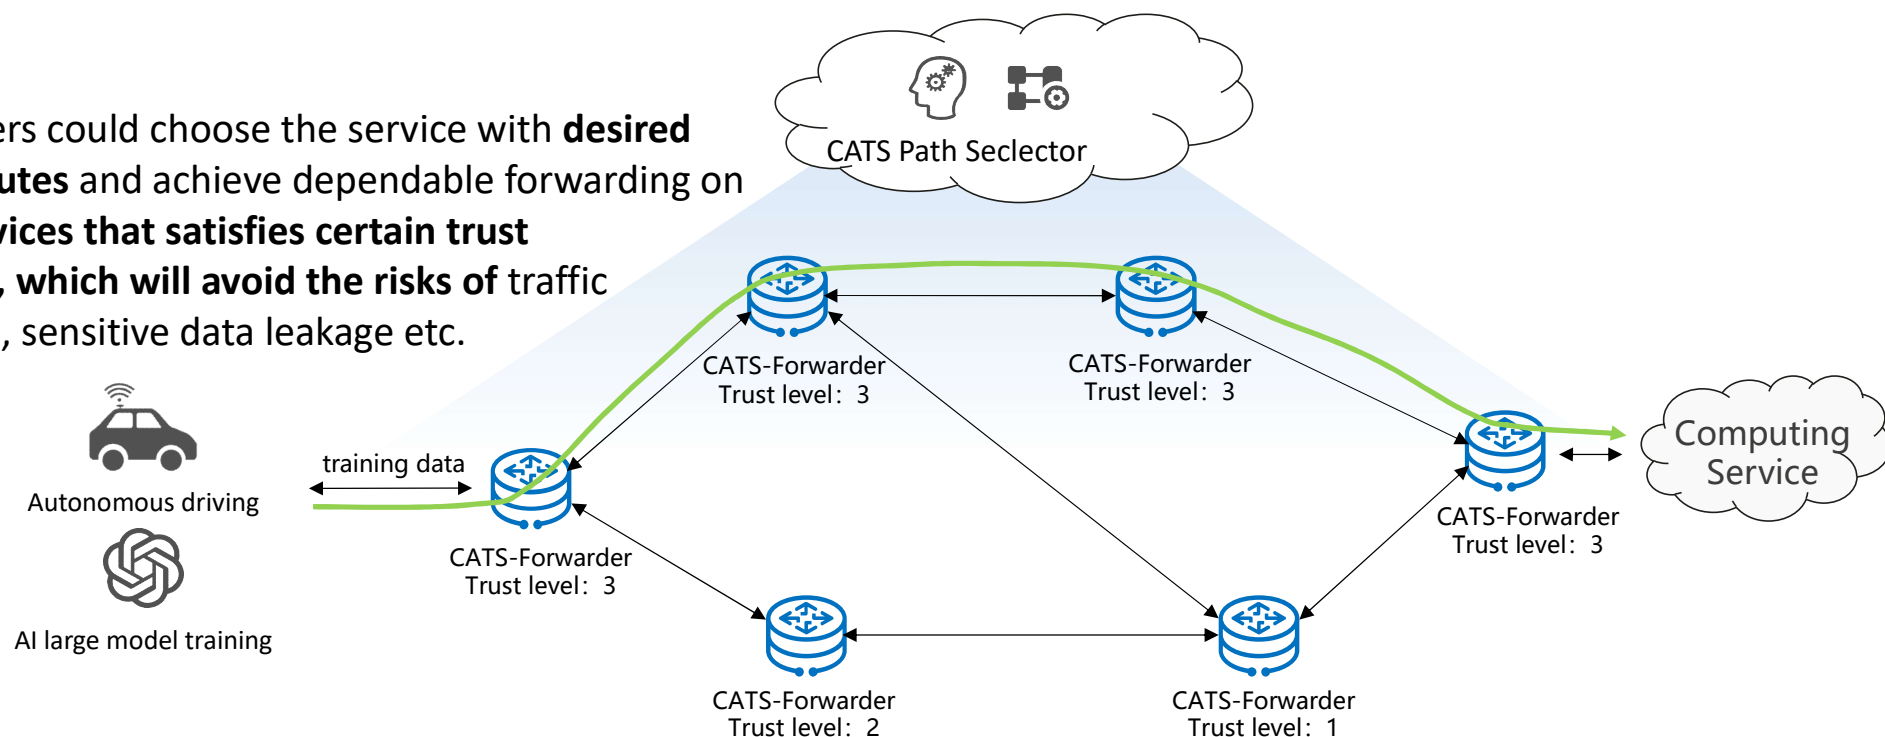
ers could choose the service with **desired** **utes** and achieve dependable forwarding on **vices that satisfies certain trust** **, which will avoid the risks of** traffic , sensitive data leakage etc.

CATS Path Seclector

Autonomous driving

AI large model training

training data

CATS-Forwarder
Trust level：3

CATS-Forwarder
Trust level：3

CATS-Forwarder
Trust level：3

CATS-Forwarder
Trust level：3

Computing Service

CATS-Forwarder
Trust level：2

CATS-Forwarder
Trust level：1